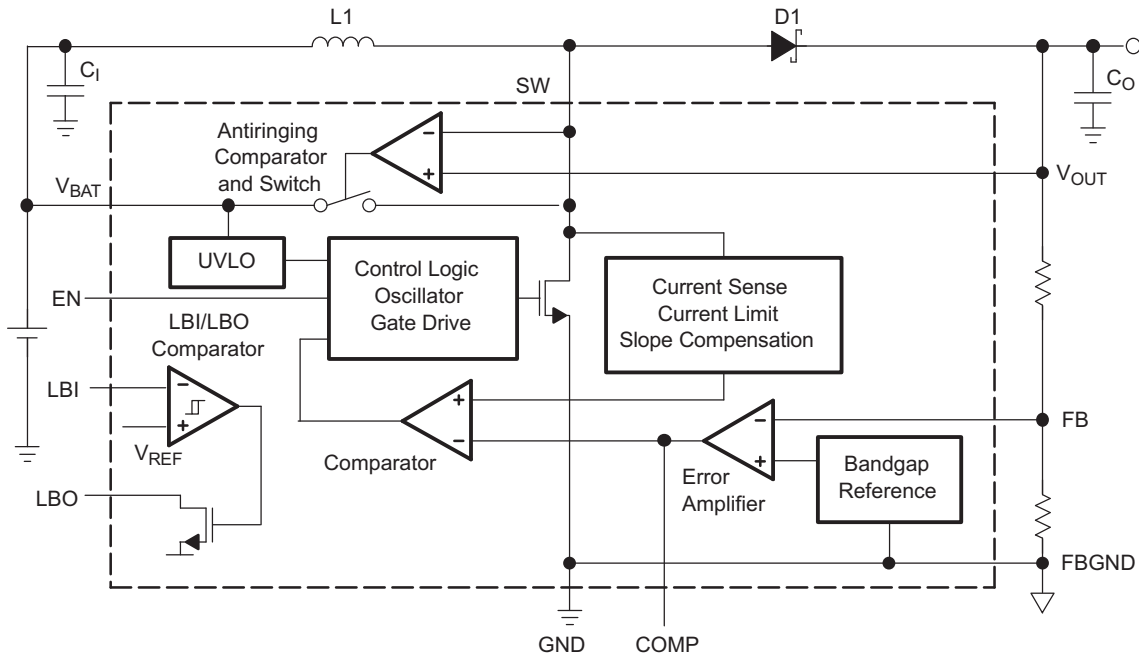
L1

D1

$C_I$

$C_O$

SW

Antiringing Comparator and Switch

$V_{BAT}$

$V_{OUT}$

UVLO

Control Logic Oscillator Gate Drive

Current Sense Current Limit Slope Compensation

EN

LBI/LBO Comparator

LBI

$V_{REF}$

Comparator

FB

Error Amplifier

Bandgap Reference

LBO

FBGND

GND

COMP